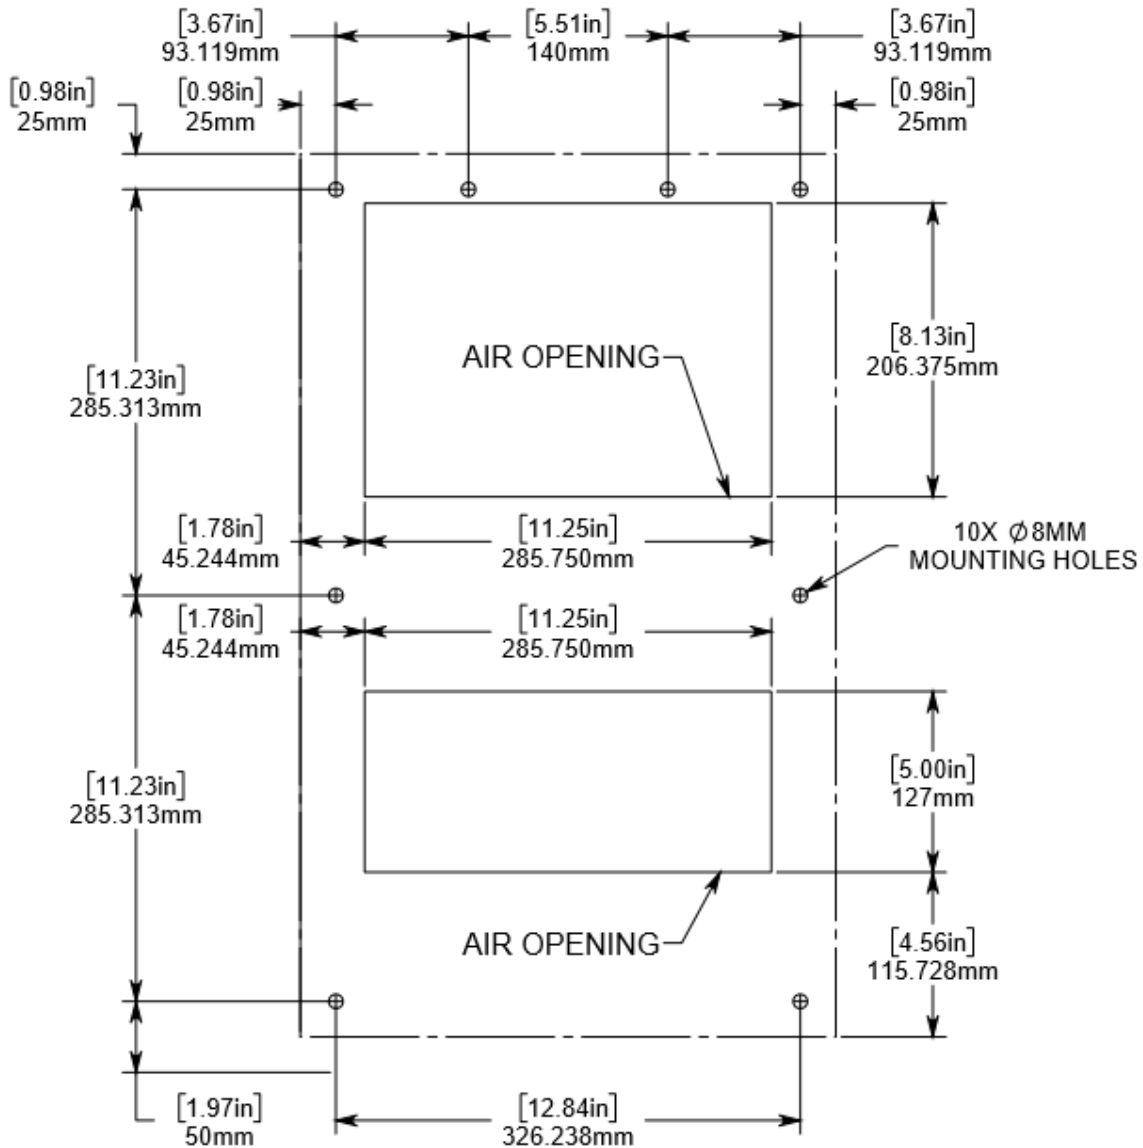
[3.67in] 93.119mm
[5.51in] 140mm
[3.67in] 93.119mm
[0.98in] 25mm
[0.98in] 25mm
[0.98in] 25mm

AIR OPENING
[8.13in] 206.375mm
[11.23in] 285.313mm

[1.78in] 45.244mm
[11.25in] 285.750mm
10X $\varnothing$8MM MOUNTING HOLES
[1.78in] 45.244mm
[11.25in] 285.750mm

[5.00in] 127mm
[11.23in] 285.313mm
AIR OPENING
[4.56in] 115.728mm

[1.97in] 50mm
[12.84in] 326.238mm